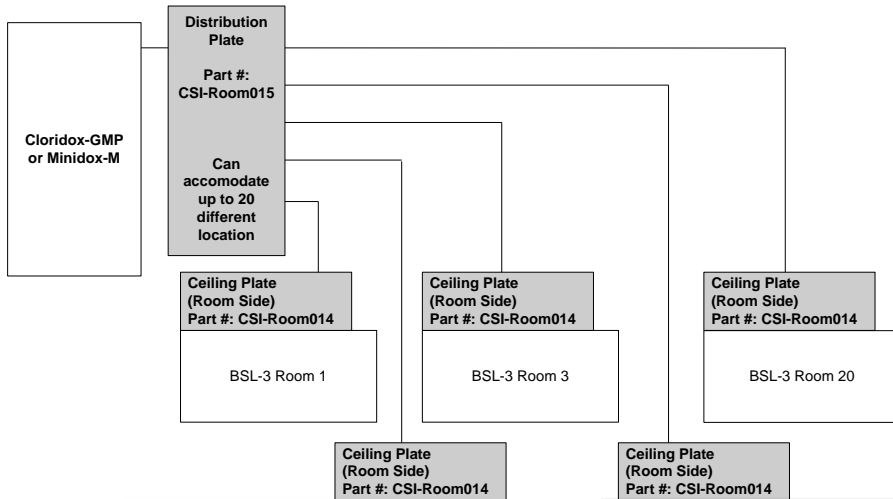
Cloridox-GMP or Minidox-M

Distribution Plate

Part #: CSI-Room015

Can accomodate up to 20 different location

Ceiling Plate (Room Side) Part #: CSI-Room014

BSL-3 Room 1

Ceiling Plate (Room Side) Part #: CSI-Room014

BSL-3 Room 3

Ceiling Plate (Room Side) Part #: CSI-Room014

BSL-3 Room 20

Ceiling Plate (Room Side) Part #: CSI-Room014

Ceiling Plate (Room Side) Part #: CSI-Room014